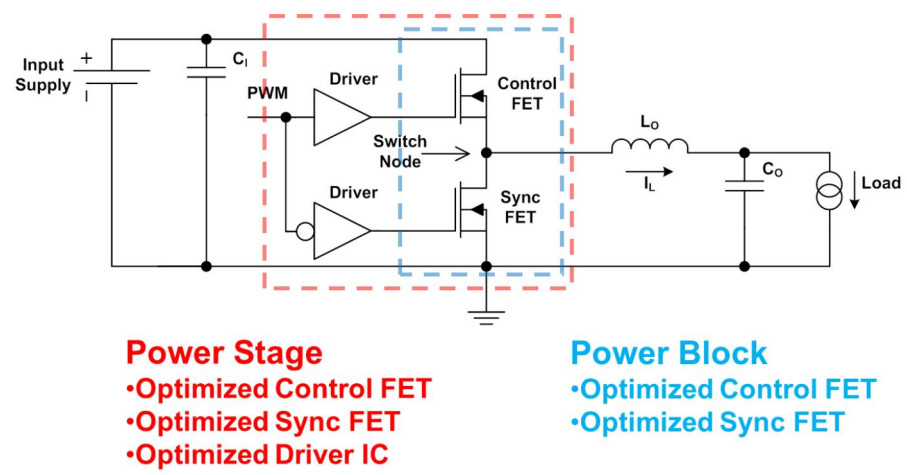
Input Supply
+
$C_I$
PWM
Driver
Control FET
Switch Node
Driver
Sync FET
$L_O$
$I_L$
$C_O$
Load

Power Stage
•Optimized Control FET
•Optimized Sync FET
•Optimized Driver IC

Power Block
•Optimized Control FET
•Optimized Sync FET